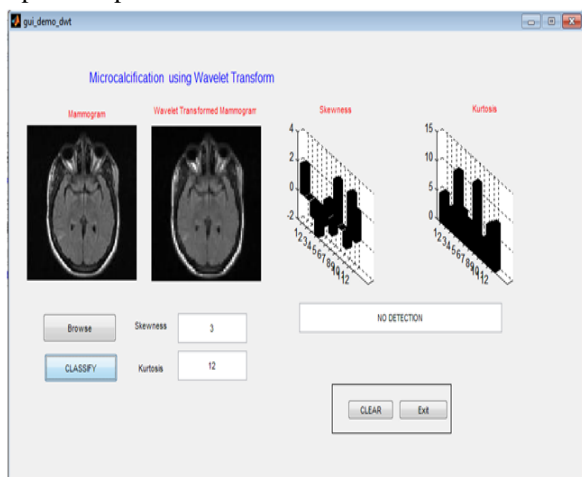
gui_demo_dwt

Microcalcification using Wavelet Transform

Mammogram

Wavelet Transformed Mammogram

Skewness

4
2
0
-2

1 2 3 4 5 6 7 8 9 10 11 12

Kurtosis

15
10
5
0

1 2 3 4 5 6 7 8 9 10 11 12

NO DETECTION

Browse

Skewness

3

CLASSIFY

Kurtosis

12

CLEAR

Exit